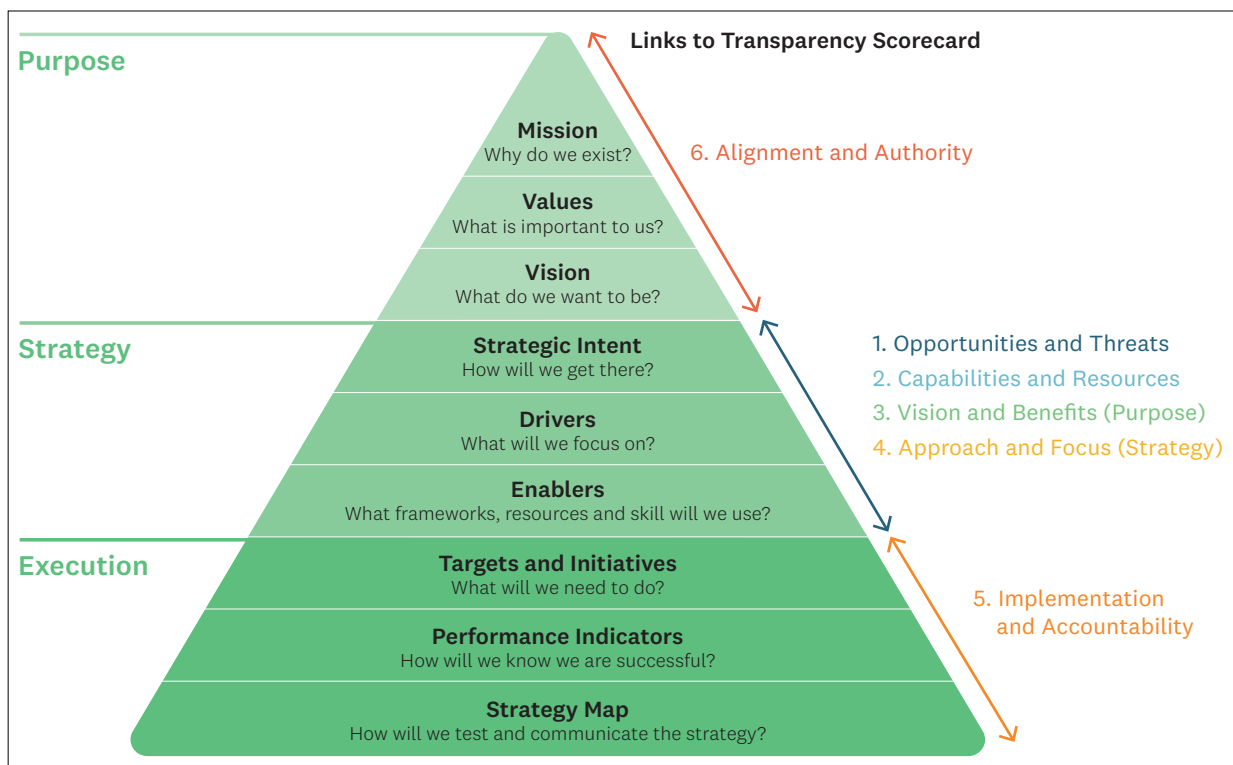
Purpose

Links to Transparency Scorecard

Mission
Why do we exist?

6. Alignment and Authority

Values
What is important to us?

Vision
What do we want to be?

Strategy

Strategic Intent
How will we get there?

1. Opportunities and Threats
2. Capabilities and Resources
3. Vision and Benefits (Purpose)
4. Approach and Focus (Strategy)

Drivers
What will we focus on?

Enablers
What frameworks, resources and skill will we use?

Execution

Targets and Initiatives
What will we need to do?

5. Implementation and Accountability

Performance Indicators
How will we know we are successful?

Strategy Map
How will we test and communicate the strategy?